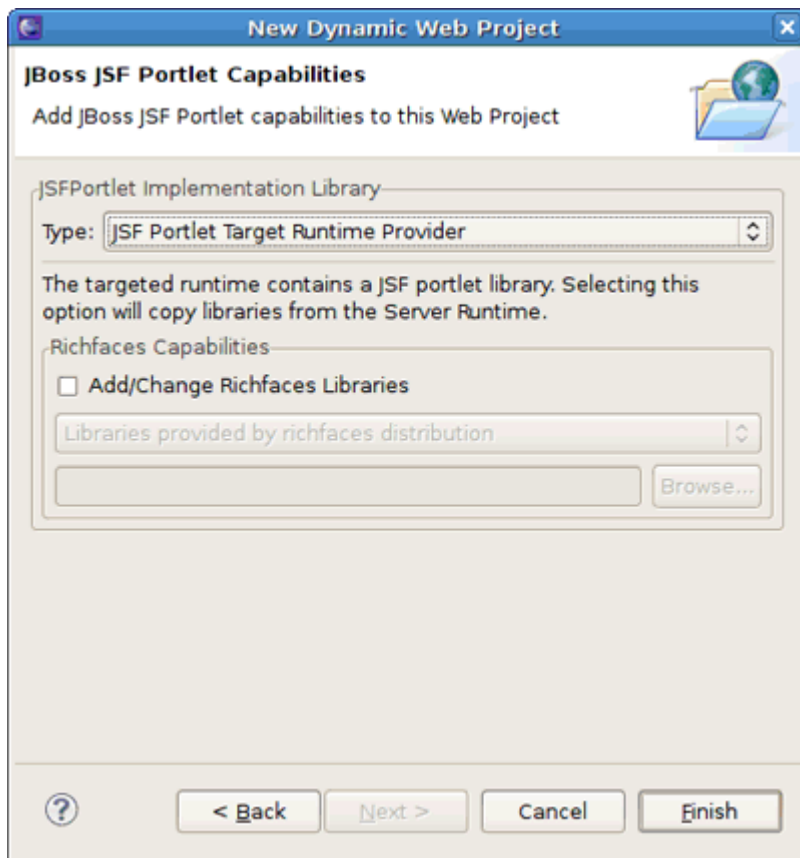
New Dynamic Web Project

JBoss JSF Portlet Capabilities

Add JBoss JSF Portlet capabilities to this Web Project

JSFPortlet Implementation Library

Type: JSF Portlet Target Runtime Provider

The targeted runtime contains a JSF portlet library. Selecting this option will copy libraries from the Server Runtime.

Richfaces Capabilities

Add/Change Richfaces Libraries

Libraries provided by richfaces distribution

Browse...

?

< Back

Next >

Cancel

Finish